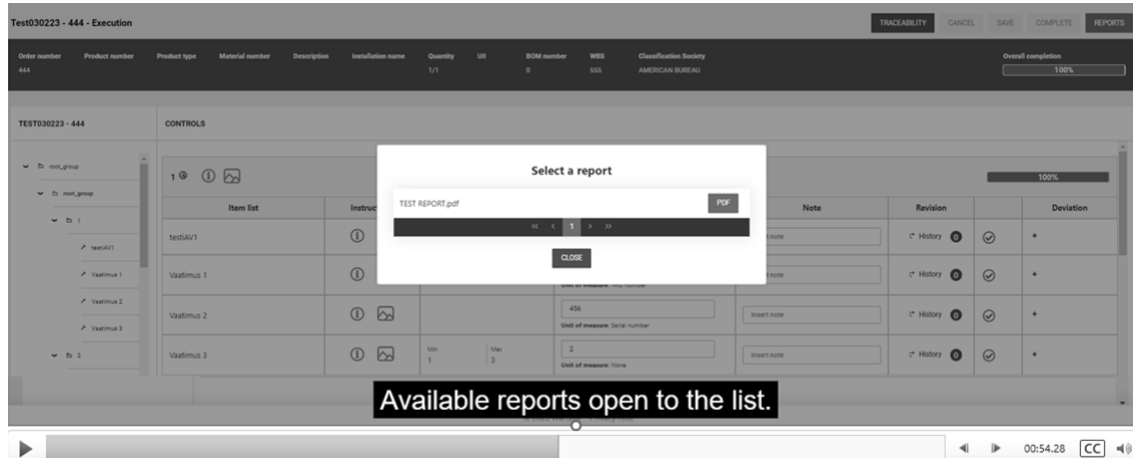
Test030223 - 444 - Execution

TRACEABILITY CANCEL SAVE COMPLETE REPORTS

Order number 444 Product number Product type Material number Description Installation name Quantity 1/1 UI BOM number 0 WBS 555 Classification Society AMERICAN BUREAU Overall completion 100%

TEST030223 - 444

CONTROLS

root_group
root_group
1
testiAV1
Vaatimus 1
Vaatimus 2
Vaatimus 3
2

1

100%

| Item list | Instruc | | | Note | Revision | | Deviation |
|---|---|---|---|---|---|---|---|
| testiAV1 | | | | Insert note | History 0 | | + |
| Vaatimus 1 | | | Unit of measure: NO number | Insert note | History 0 | | + |
| Vaatimus 2 | | | 456 Unit of measure: Serial number | Insert note | History 0 | | + |
| Vaatimus 3 | | Min 1 Max 3 | 2 Unit of measure: None | Insert note | History 0 | | + |

Select a report

TEST REPORT.pdf PDF

« ‹ 1 › »

CLOSE

Available reports open to the list.

00:54.28 CC